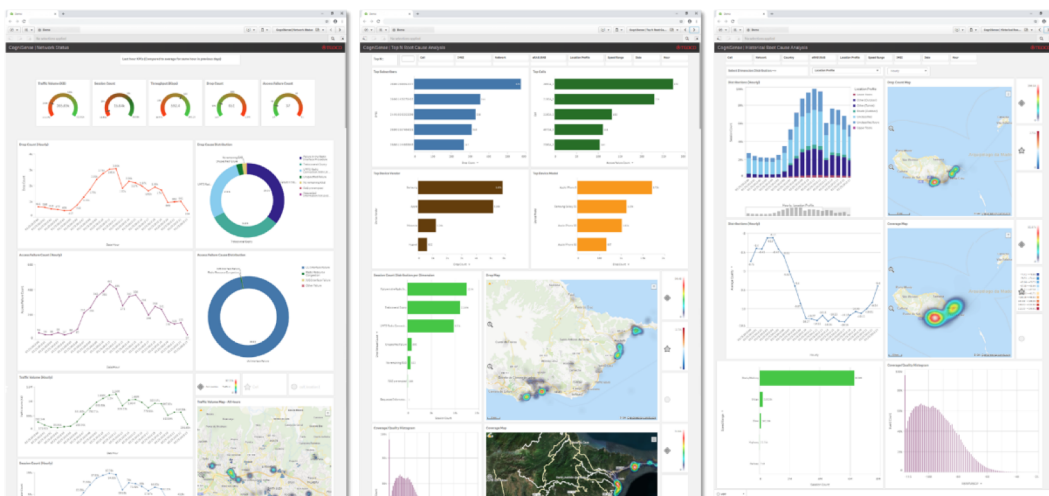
CogniSense | Network Status

Last hour KPIs (Compared to average for same hour in previous days)

Traffic Volume (GB)

Session Count

Throughput (Kbps)

Drop Count

Access Failure Count

Drop Count (Hourly)

Drop Cause Distribution

Access Failure Count (Hourly)

Access Failure Cause Distribution

Traffic Volume (Hourly)

Traffic Volume Map - All Users

Session Count (Hourly)

CogniSense | Top N Root Cause Analysis

Top Failure Items

Top Cells

Top Device Vendor

Top Device Model

Session Count Distribution per Dimension

Drop Map

Coverage Quality Histogram

Coverage Map

CogniSense | Historical Root Cause Analysis

Location Profile

Drop Sessions (Hourly)

Drop Count Map

Coverage Map

Coverage Quality Histogram